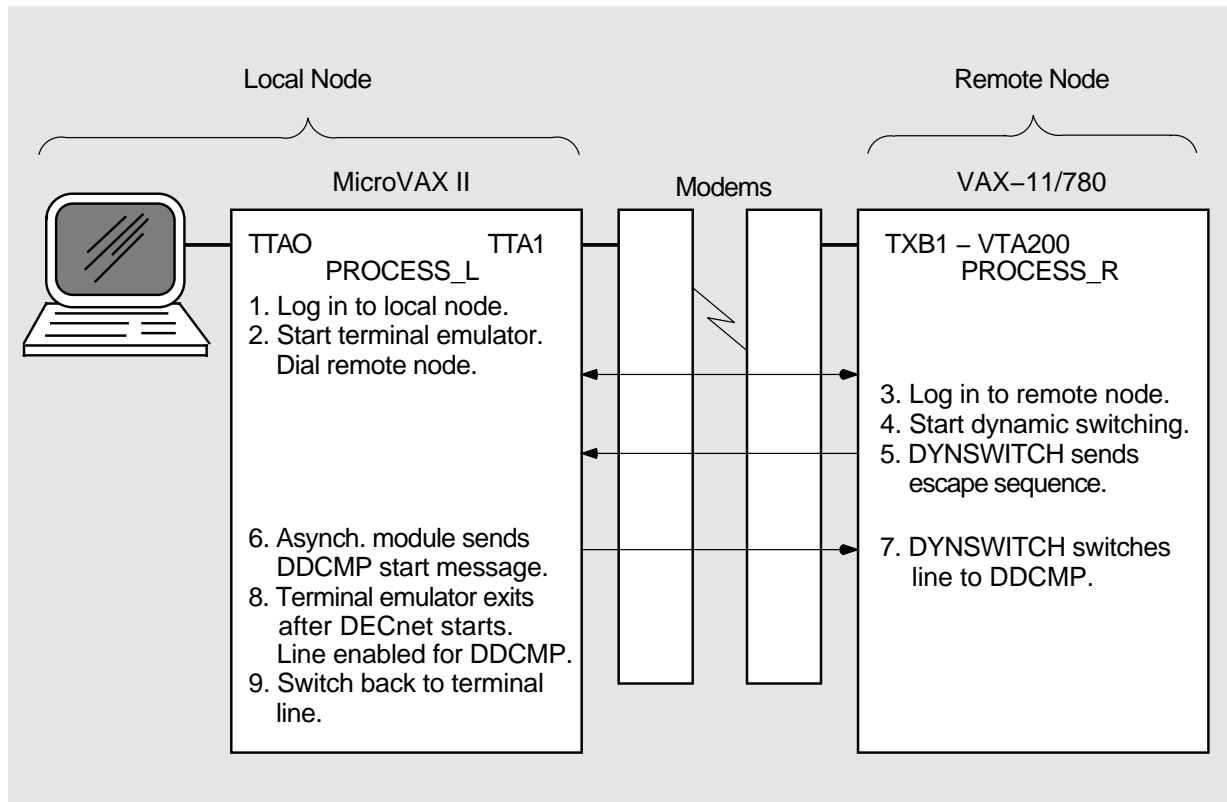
Local Node

Remote Node

MicroVAX II

Modems

VAX−11/780

TTAO

TTA1

PROCESS_L

1. Log in to local node.
2. Start terminal emulator. Dial remote node.

6. Asynch. module sends DDCMP start message.
8. Terminal emulator exits after DECnet starts. Line enabled for DDCMP.
9. Switch back to terminal line.

TXB1 – VTA200
PROCESS_R

3. Log in to remote node.
4. Start dynamic switching.
5. DYNSWITCH sends escape sequence.

7. DYNSWITCH switches line to DDCMP.